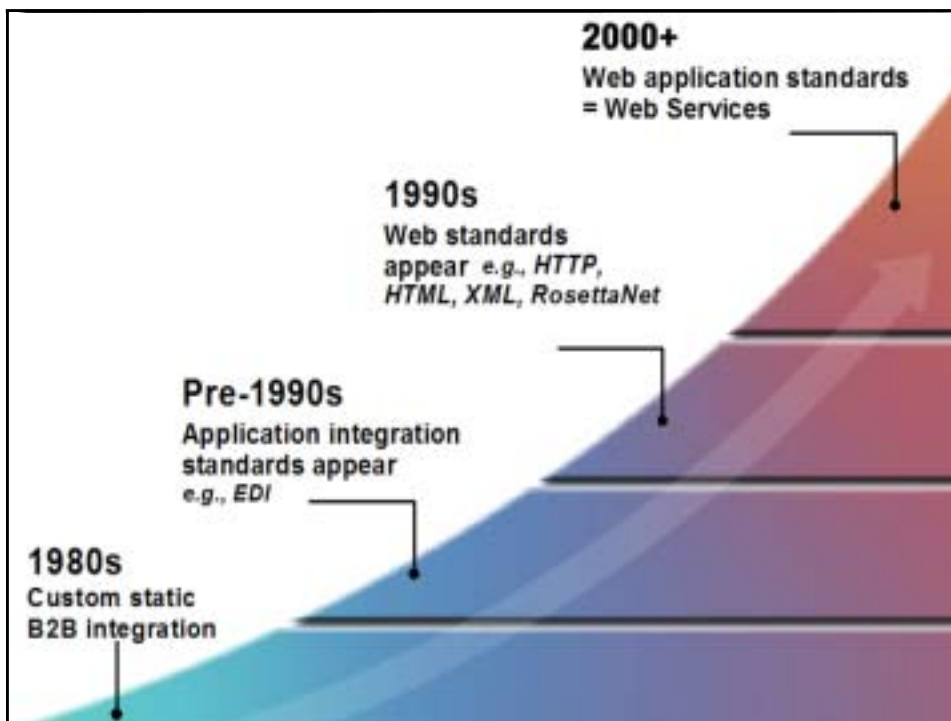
2000+
Web application standards = Web Services

1990s
Web standards appear e.g., HTTP, HTML, XML, RosettaNet

Pre-1990s
Application integration standards appear
e.g., EDI

1980s
Custom static B2B integration